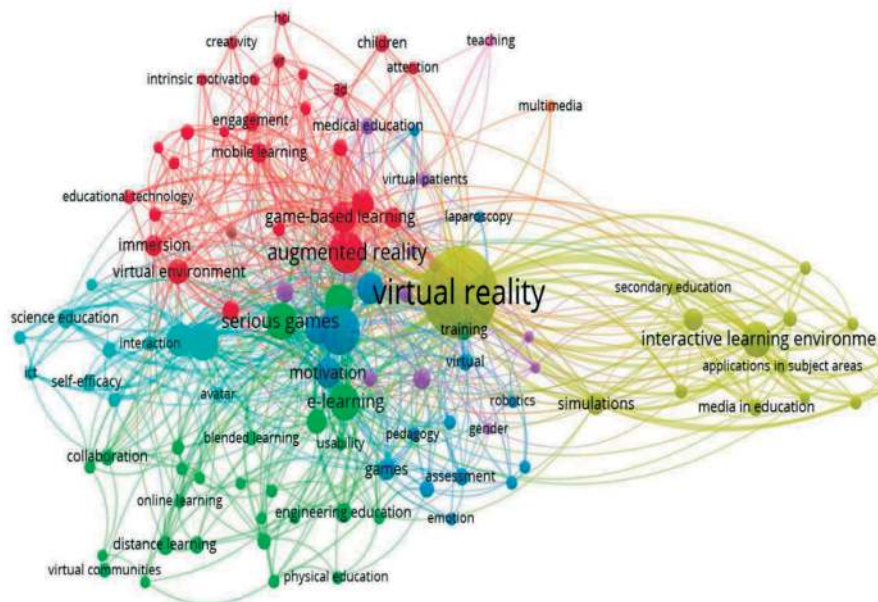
hci
creativity
children
teaching
intrinsic motivation
attention
ar
multimedia
engagement
medical education
mobile learning
virtual patients
educational technology
game-based learning
laparoscopy
immersion
augmented reality
virtual environment
virtual reality
secondary education
science education
serious games
training
interactive learning environme
interaction
virtual
applications in subject areas
ict
self-efficacy
motivation
avatar
e-learning
robotics
simulations
media in education
blended learning
pedagogy
gender
collaboration
usability
games
assessment
online learning
engineering education
emotion
distance learning
virtual communities
physical education